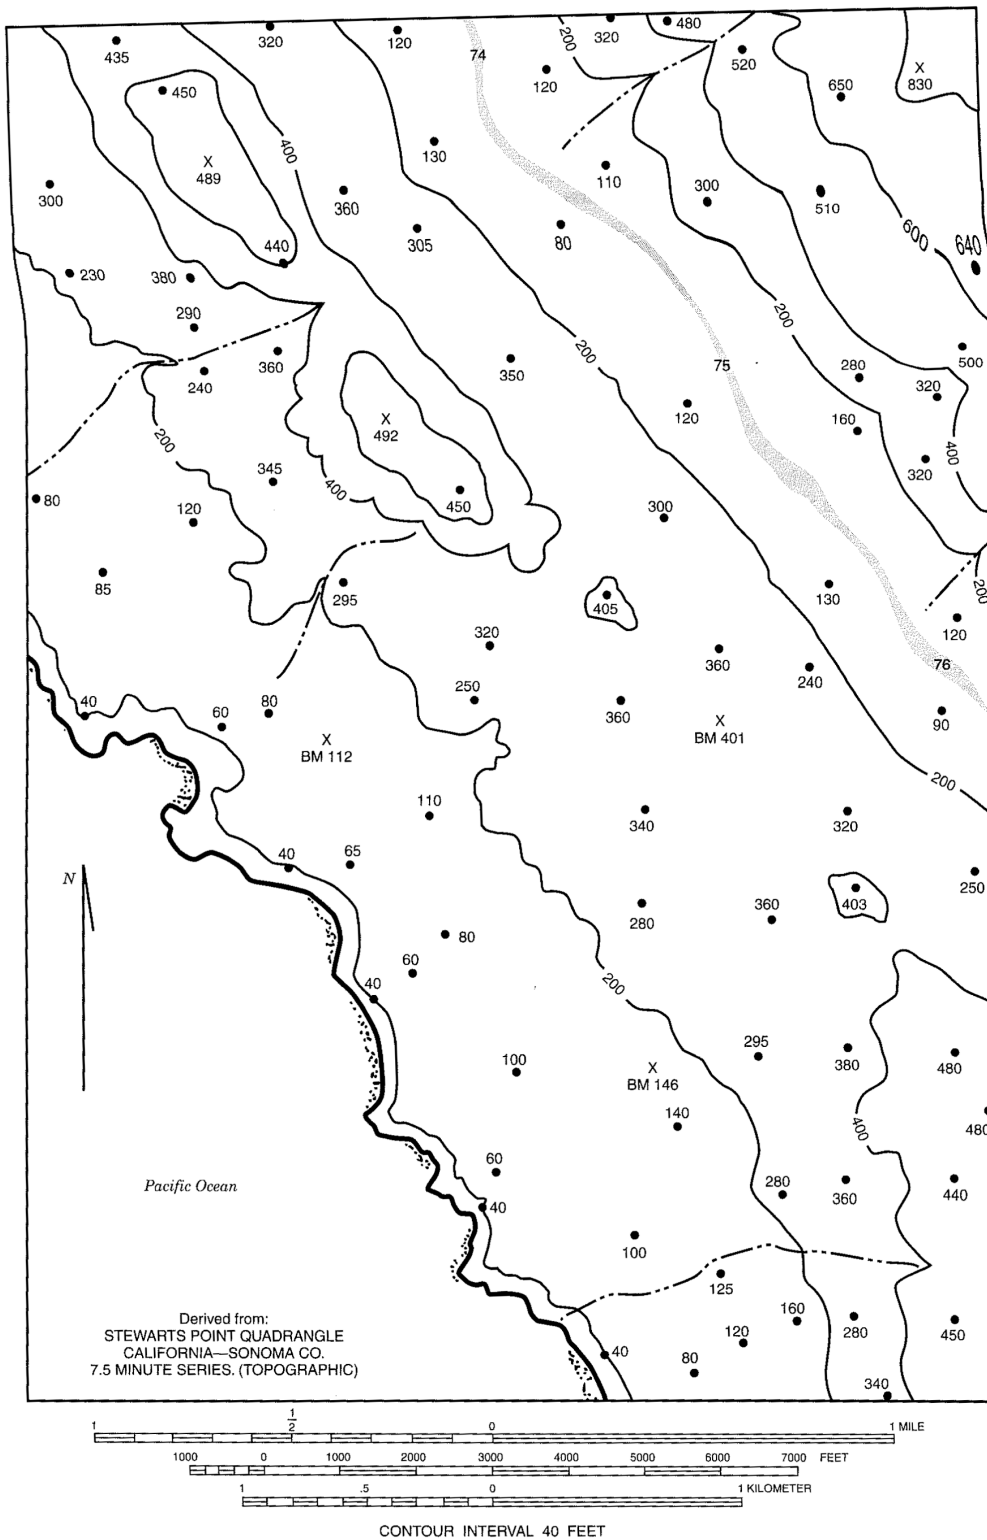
435
320
120
74
200
320
480
520
X
830
650
450
X
489
400
130
120
110
300
510
600
640
300
360
305
80
440
230
380
290
200
360
240
350
75
280
500
320
X
492
120
160
200
400
320
345
400
450
80
120
300
85
295
405
130
200
120
320
360
240
76
250
40
60
80
X
BM 112
360
X
BM 401
90
200
110
340
320
40
65
N
250
280
360
403
80
60
200
40
100
X
BM 146
295
380
480
140
400
480
60
Pacific Ocean
280
360
440
40
100
125
Derived from:
STEWARTS POINT QUADRANGLE
CALIFORNIA—SONOMA CO.
7.5 MINUTE SERIES. (TOPOGRAPHIC)
160
120
280
450
40
80
340

1 $\frac{1}{2}$ 0 1 MILE
1000 0 1000 2000 3000 4000 5000 6000 7000 FEET
1 .5 0 1 KILOMETER

CONTOUR INTERVAL 40 FEET